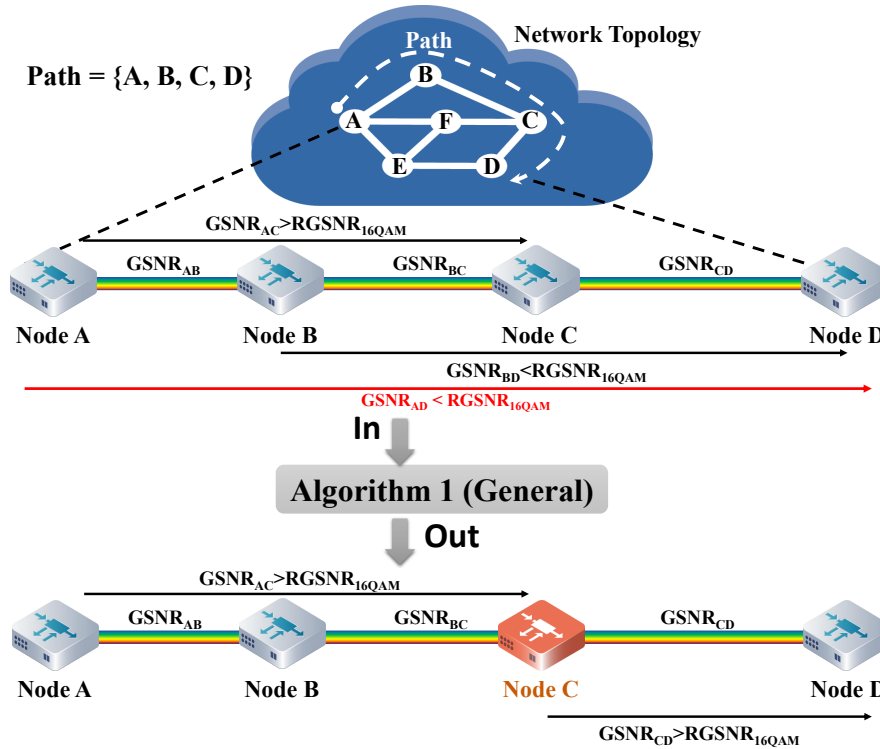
Network Topology

Path

Path = {A, B, C, D}

B

A

F

C

E

D

$GSNR_{AC}$>$RGSNR_{16QAM}$

$GSNR_{AB}$

$GSNR_{BC}$

$GSNR_{CD}$

Node A

Node B

Node C

Node D

$GSNR_{BD}$<$RGSNR_{16QAM}$

$GSNR_{AD}$ < $RGSNR_{16QAM}$

In

Algorithm 1 (General)

Out

$GSNR_{AC}$>$RGSNR_{16QAM}$

$GSNR_{AB}$

$GSNR_{BC}$

$GSNR_{CD}$

Node A

Node B

Node C

Node D

$GSNR_{CD}$>$RGSNR_{16QAM}$